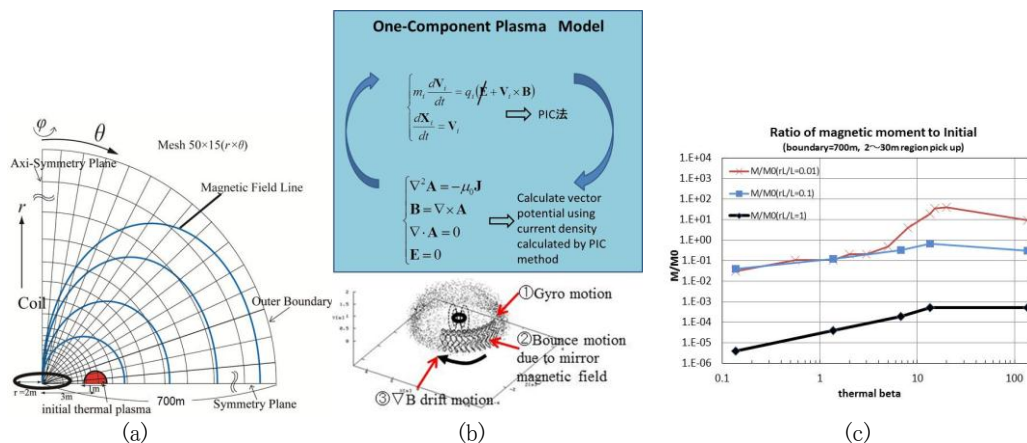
$\varphi$ $\theta$
Mesh 50×15($r\times\theta$)
Axi-Symmetry Plane
Magnetic Field Line
$r$
Coil
Outer Boundary
r=2m
3m
1m
initial thermal plasma
700m
Symmetry Plane
(a)

One-Component Plasma Model

$\begin{cases} m_i \frac{d\mathbf{N}_i}{dt} = q_i(\mathbf{E} + \mathbf{V}_i \times \mathbf{B}) \\ \frac{d\mathbf{X}_i}{dt} = \mathbf{V}_i \end{cases}$ ⟹ PIC法

$\begin{cases} \nabla^2 \mathbf{A} = -\mu_0 \mathbf{J} \\ \mathbf{B} = \nabla \times \mathbf{A} \\ \nabla \cdot \mathbf{A} = 0 \\ \mathbf{E} = 0 \end{cases}$ ⟹ Calculate vector potential using current density calculated by PIC method

①Gyro motion
②Bounce motion due to mirror magnetic field
③$\nabla$B drift motion
(b)

Ratio of magnetic moment to Initial
(boundary=700m, 2～30m region pick up)
M/M0(rL/L=0.01)
M/M0(rL/L=0.1)
M/M0(rL/L=1)
1.E+04
1.E+03
1.E+02
1.E+01
1.E+00
1.E-01
1.E-02
1.E-03
1.E-04
1.E-05
1.E-06
M/M0
0.1
1
10
100
thermal beta
(c)